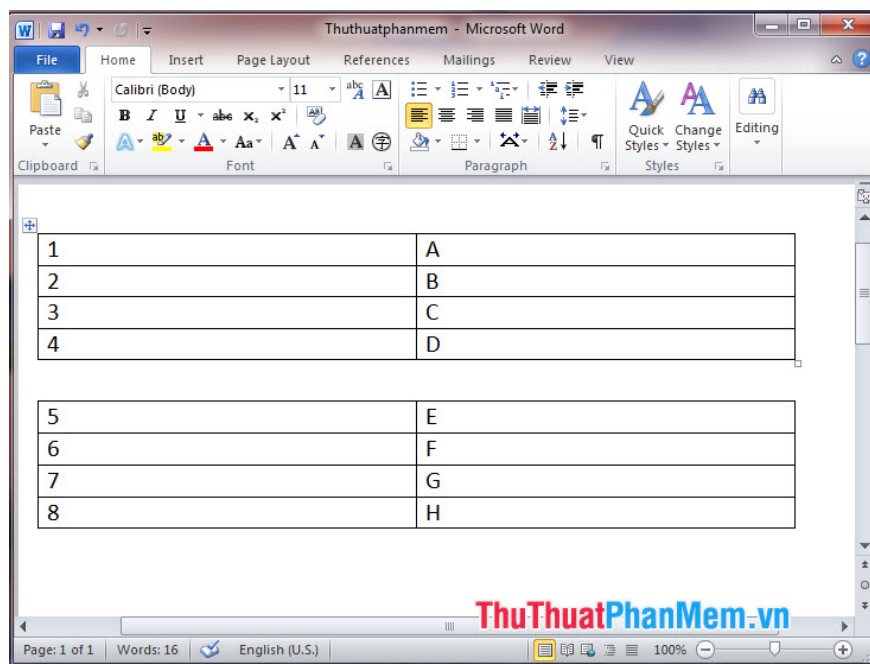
Thuthuatphanmem - Microsoft Word

File | Home | Insert | Page Layout | References | Mailings | Review | View

Paste
Calibri (Body) 11
B I U abc $x_2$ $x^2$
Aa A A
Clipboard
Font
Paragraph
Quick Styles
Change Styles
Styles
Editing

| 1 | A |
|---|---|
| 2 | B |
| 3 | C |
| 4 | D |

| 5 | E |
|---|---|
| 6 | F |
| 7 | G |
| 8 | H |

ThuThuatPhanMem.vn

Page: 1 of 1 | Words: 16 | English (U.S.) | 100%